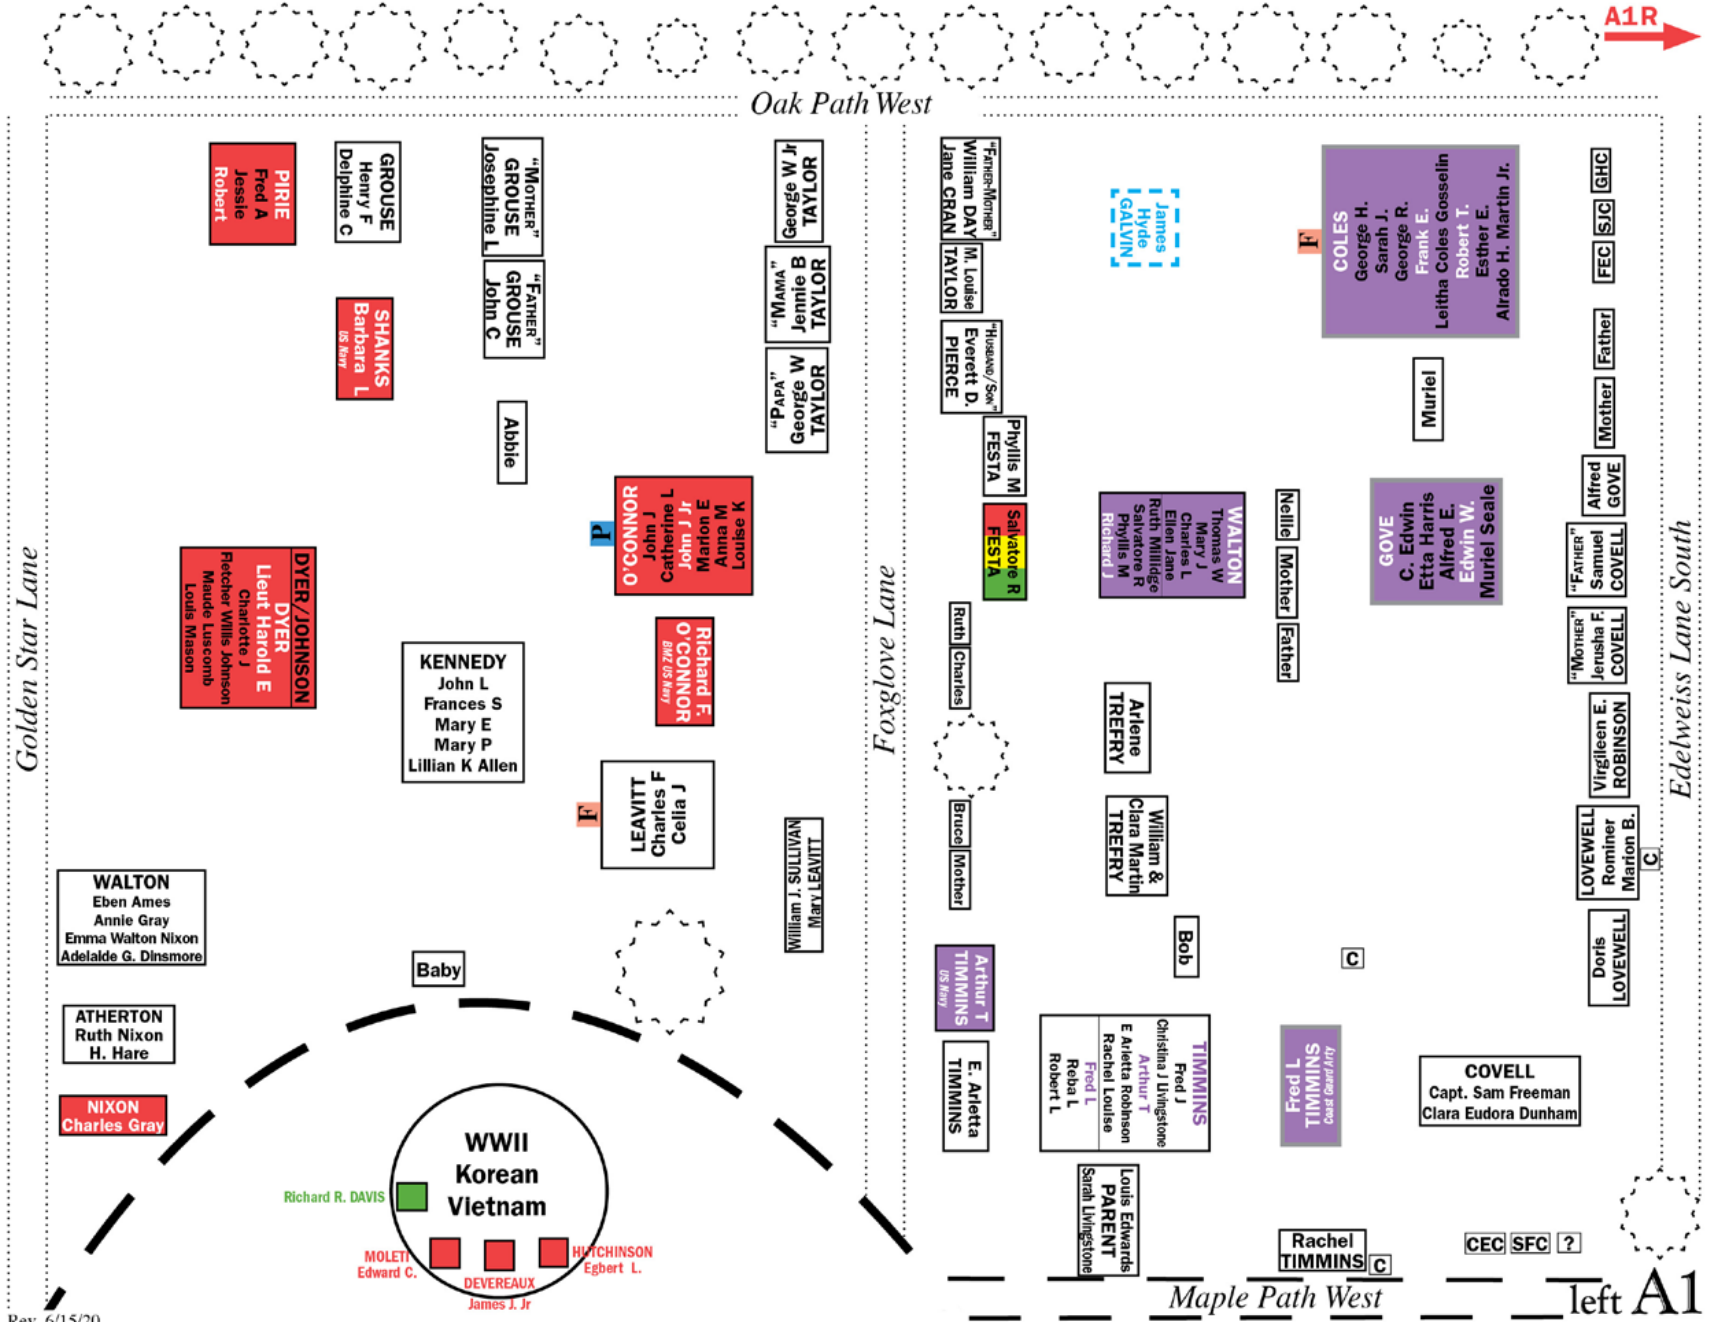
A1R

Oak Path West

PIRIE
Fred A
Jessie
Robert

GROUSE
Henry F
Delphine C

"MOTHER"
GROUSE
Josephine L

"FATHER"
GROUSE
John C

George W Jr
TAYLOR

"MAMA"
Jennie B
TAYLOR

"PAPA"
George W
TAYLOR

SHANKS
Barbara L
US Navy

Abbie

"FATHER-MOTHER"
William DAY
Jane CRAN

M. Louise
TAYLOR

"HUSBAND/SON"
Everett D.
PIERCE

Phyllis M
FESTA

Salvatore R
FESTA

James
Hyde
GALVIN

F

COLES
George H.
Sarah J.
George R.
Frank E.
Leitha Coles Gosselin
Robert T.
Esther E.
Alrado H. Martin Jr.

GHC
SJC
FEC
Father
Mother

Muriel

P

O'CONNOR
John J
Catherine L
John J Jr
Marion E
Anna M
Louise K

Richard F.
O'CONNOR
BM2 US Navy

DYER/JOHNSON
DYER
Lieut Harold E
Charlotte J
Fletcher Willis Johnson
Maude Luscomb
Louis Mason

KENNEDY
John L
Frances S
Mary E
Mary P
Lillian K Allen

WALTON
Thomas W
Mary J
Charles L
Ellen Jane
Ruth Millidge
Salvatore R
Phyllis M
Richard J

Nellie
Mother
Father

GOVE
C. Edwin
Etta Harris
Alfred E.
Edwin W.
Muriel Seale

Alfred
GOVE

"FATHER"
Samuel
COVELL

"MOTHER"
Jerusha F.
COVELL

Virgileen E.
ROBINSON

Golden Star Lane

Foxglove Lane

Edelweiss Lane South

Ruth
Charles

Arlene
TREFRY

F

LEAVITT
Charles F
Celia J

William J. SULLIVAN
Mary LEAVITT

Bruce
Mother

William &
Clara Martin
TREFRY

LOVEWELL
Rominer
Marion B.

C

WALTON
Eben Ames
Annie Gray
Emma Walton Nixon
Adelaide G. Dinsmore

Baby

Bob

C

Doris
LOVEWELL

ATHERTON
Ruth Nixon
H. Hare

Arthur T
TIMMINS
US Navy

E. Arletta
TIMMINS

TIMMINS
Fred J
Christina J Livingstone
Arthur T
E Arletta Robinson
Rachel Louise
Fred L
Reba L
Robert L

Fred L
TIMMINS
Coast Guard Arty

COVELL
Capt. Sam Freeman
Clara Eudora Dunham

NIXON
Charles Gray

WWII
Korean
Vietnam

Richard R. DAVIS

MOLETI
Edward C.

DEVEREAUX
James J. Jr

HUTCHINSON
Egbert L.

Louis Edwards
PARENT
Sarah Livingstone

Rachel
TIMMINS
C

CEC
SFC
?

Maple Path West

left A1

Rev. 6/15/20